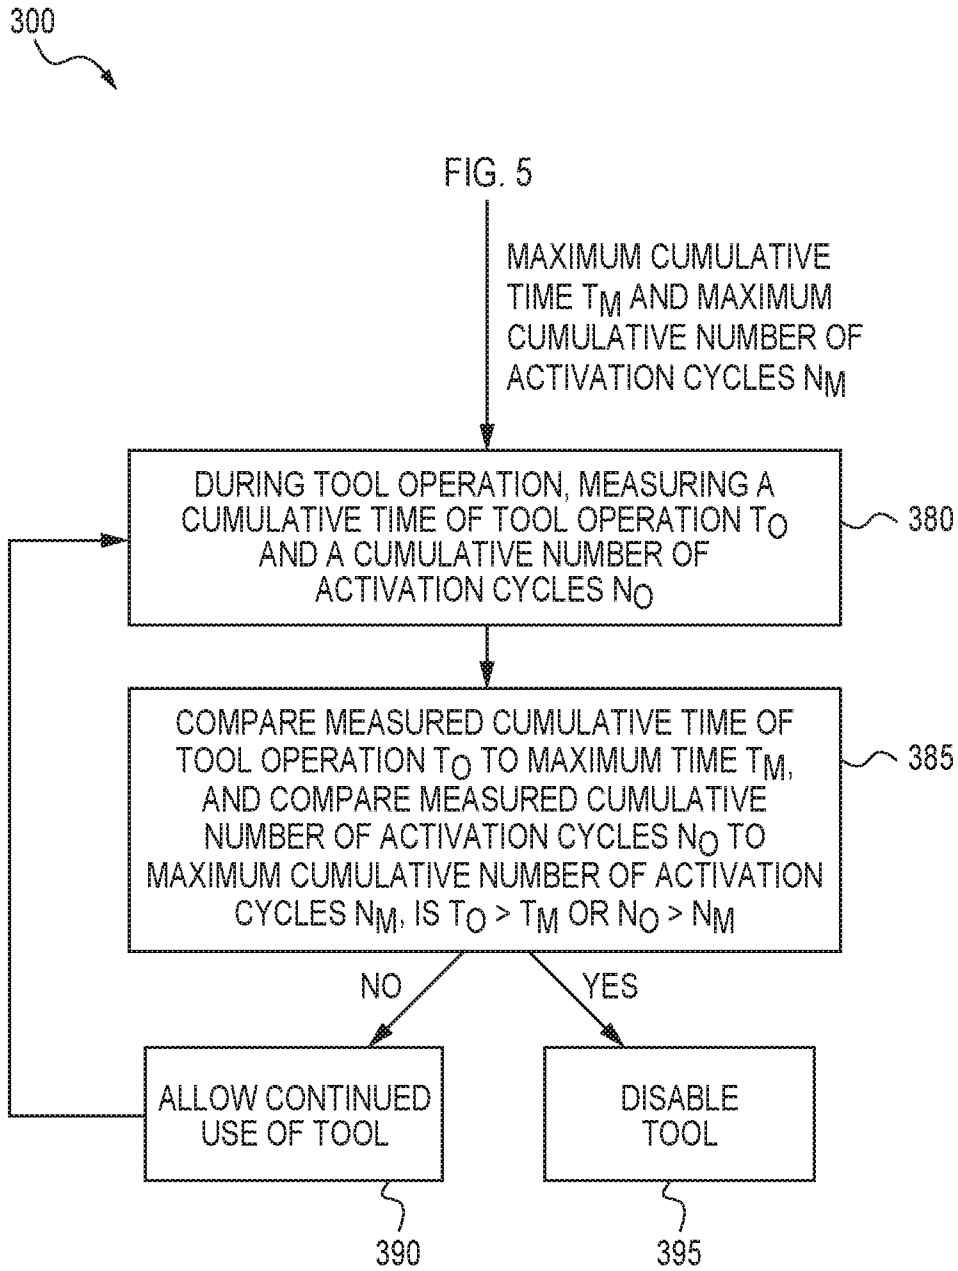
300

FIG. 5

MAXIMUM CUMULATIVE TIME $T_M$ AND MAXIMUM CUMULATIVE NUMBER OF ACTIVATION CYCLES $N_M$

DURING TOOL OPERATION, MEASURING A CUMULATIVE TIME OF TOOL OPERATION $T_O$ AND A CUMULATIVE NUMBER OF ACTIVATION CYCLES $N_O$

380

COMPARE MEASURED CUMULATIVE TIME OF TOOL OPERATION $T_O$ TO MAXIMUM TIME $T_M$, AND COMPARE MEASURED CUMULATIVE NUMBER OF ACTIVATION CYCLES $N_O$ TO MAXIMUM CUMULATIVE NUMBER OF ACTIVATION CYCLES $N_M$, IS $T_O > T_M$ OR $N_O > N_M$

385

NO

YES

ALLOW CONTINUED USE OF TOOL

DISABLE TOOL

390

395